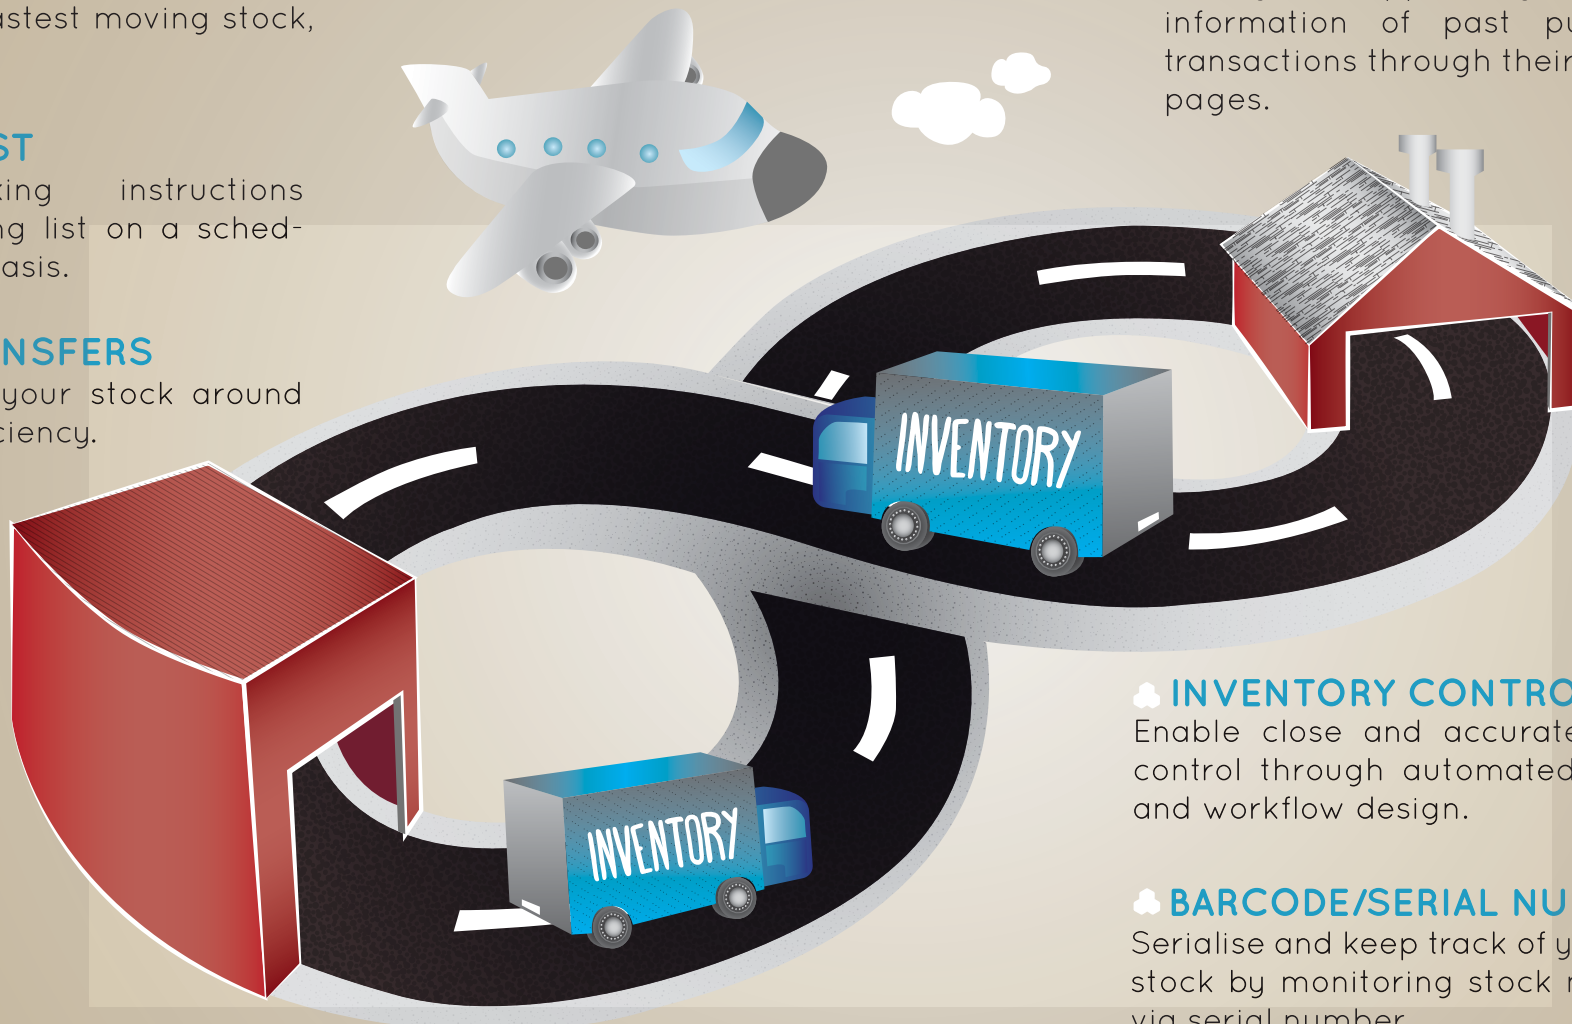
astest moving stock,

ST
king instructions ng list on a schedasis.

NSFERS
your stock around ciency.

information of past pu transactions through their pages.

INVENTORY

INVENTORY

INVENTORY CONTRO
Enable close and accurate control through automated and workflow design.

BARCODE/SERIAL NU
Serialise and keep track of y stock by monitoring stock r via serial number